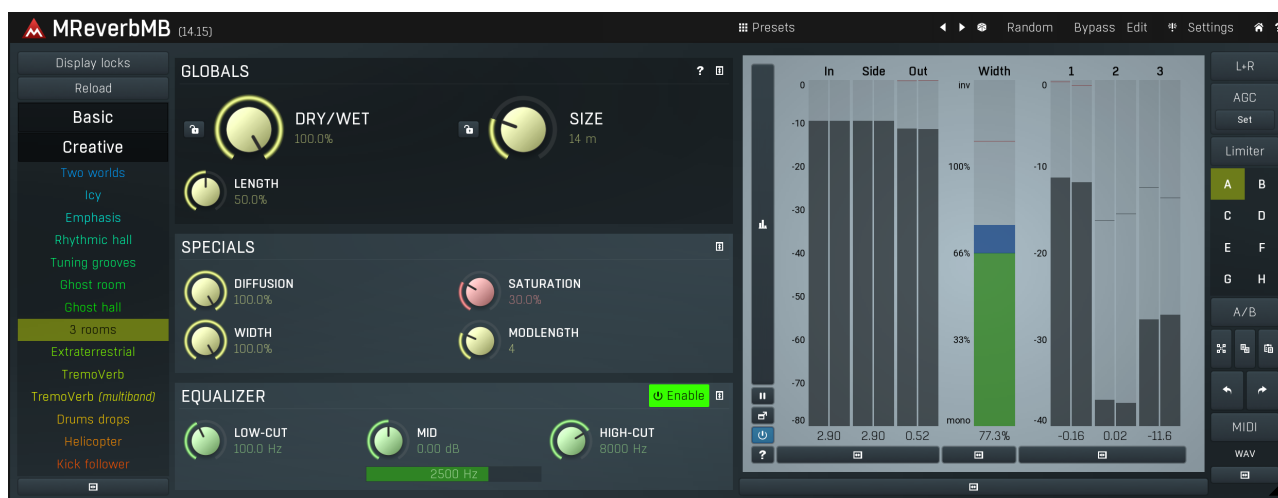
MReverbMB (14.15)

Presets Random Bypass Edit Settings

Display locks
Reload
Basic
Creative
Two worlds
Icy
Emphasis
Rhythmic hall
Tuning grooves
Ghost room
Ghost hall
3 rooms
Extraterrestrial
TremoVerb
TremoVerb (multiband)
Drums drops
Helicopter
Kick follower

GLOBALS ?
DRY/WET
100.0%
SIZE
14 m
LENGTH
50.0%

SPECIALS
DIFFUSION
100.0%
SATURATION
30.0%
WIDTH
100.0%
MODLENGTH
4

EQUALIZER
Enable
LOW-CUT
100.0 Hz
MID
0.00 dB
HIGH-CUT
8000 Hz
2500 Hz

In Side Out Width 1 2 3
0 -10 -20 -30 -40 -50 -60 -70 -80
inv 100% 66% 33% mono
0 -10 -20 -30 -40
2.90 2.90 0.52 77.3% -0.16 0.02 -11.6
?

L+R
AGC
Set
Limiter
A B
C D
E F
G H
A/B
MIDI
WAV